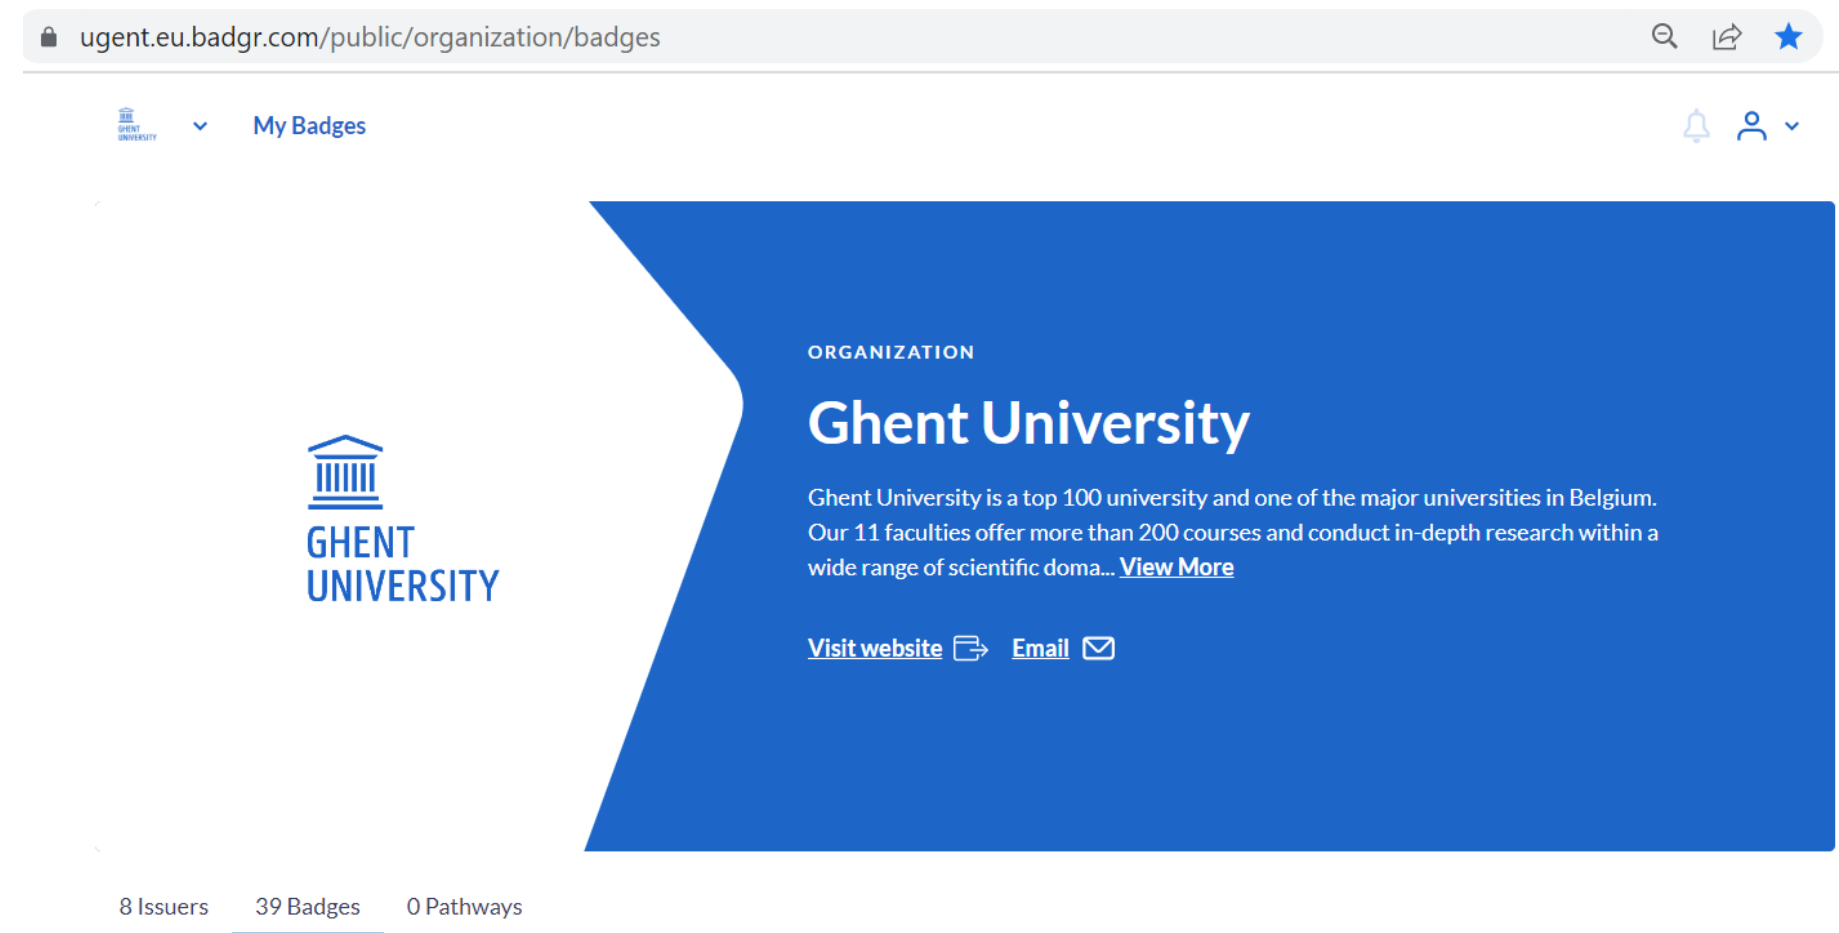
ugent.eu.badgr.com/public/organization/badges

GHENT UNIVERSITY

My Badges

ORGANIZATION

Ghent University

Ghent University is a top 100 university and one of the major universities in Belgium. Our 11 faculties offer more than 200 courses and conduct in-depth research within a wide range of scientific doma... View More

Visit website Email

GHENT UNIVERSITY

8 Issuers 39 Badges 0 Pathways